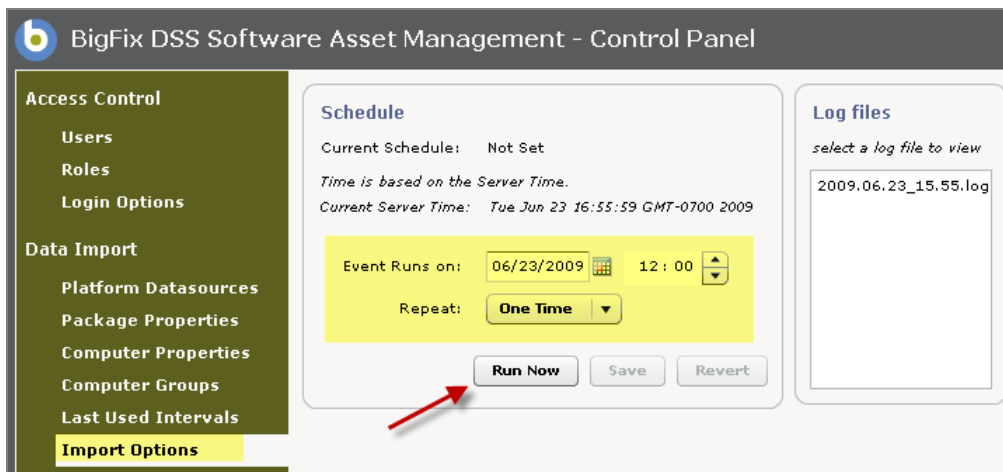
BigFix DSS Software Asset Management - Control Panel

Access Control

Users

Roles

Login Options

Data Import

Platform Datasources

Package Properties

Computer Properties

Computer Groups

Last Used Intervals

Import Options

Schedule

Current Schedule: Not Set

Time is based on the Server Time.

Current Server Time: Tue Jun 23 16:55:59 GMT-0700 2009

Event Runs on: 06/23/2009 12 : 00

Repeat: One Time

Run Now Save Revert

Log files

select a log file to view

2009.06.23_15.55.log